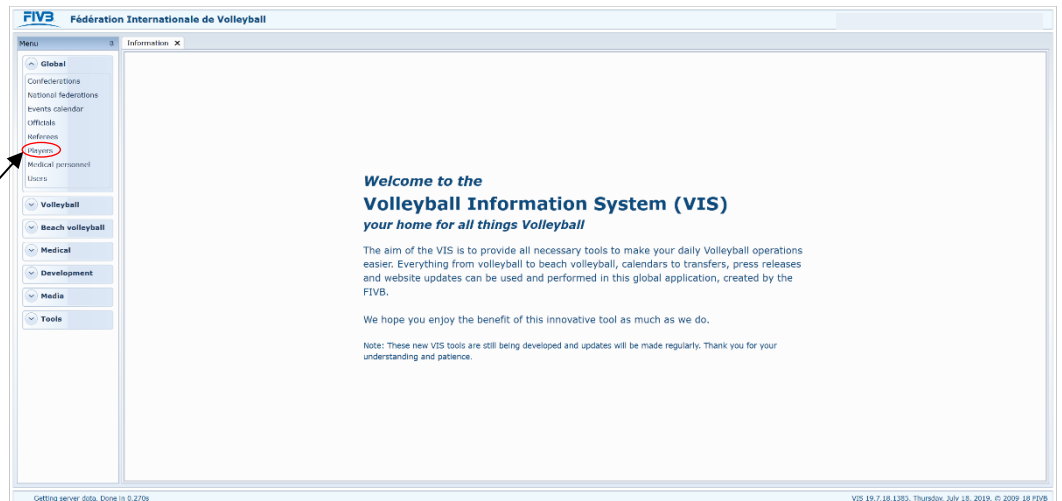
FIVB Fédération Internationale de Volleyball

Menu

Information ✕

Global

Confederations
National federations
Events calendar
Officials
Referees
Players
Medical personnel
Users

Volleyball

Beach volleyball

Medical

Development

Media

Tools

Welcome to the

Volleyball Information System (VIS)

your home for all things Volleyball

The aim of the VIS is to provide all necessary tools to make your daily Volleyball operations easier. Everything from volleyball to beach volleyball, calendars to transfers, press releases and website updates can be used and performed in this global application, created by the FIVB.

We hope you enjoy the benefit of this innovative tool as much as we do.

Note: These new VIS tools are still being developed and updates will be made regularly. Thank you for your understanding and patience.

Getting server data. Done in 0.270s

VIS 19.7.18.1385. Thursday, July 18, 2019. © 2009 18 FIVB